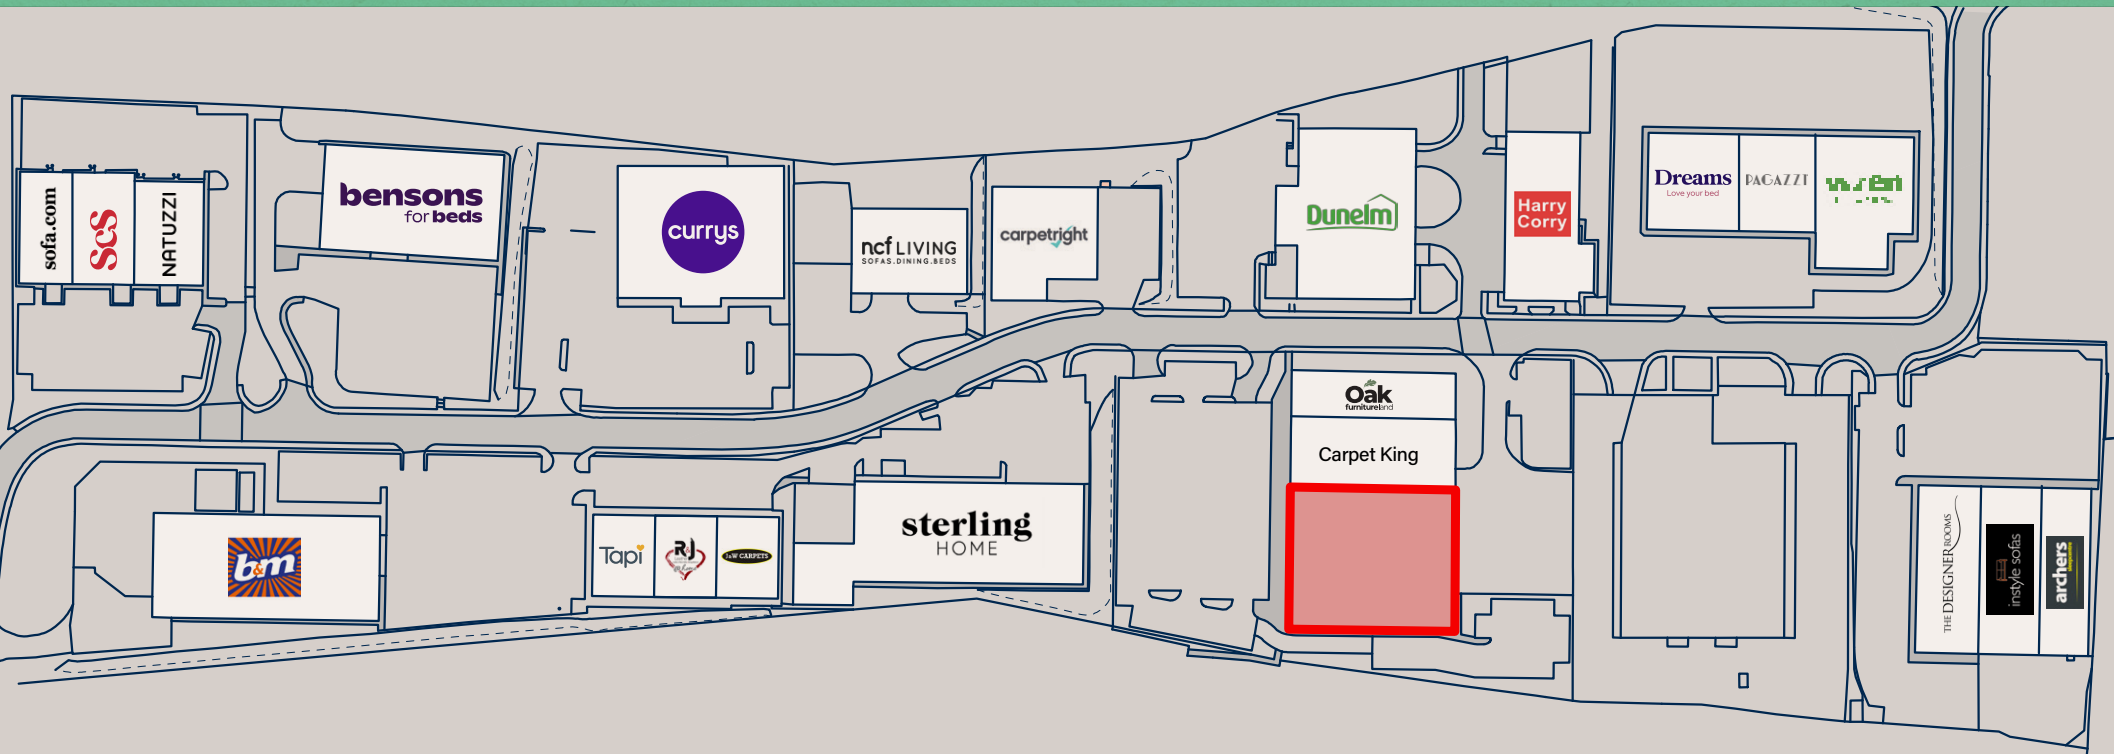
sofa.com
SCS
NATUZZI
bensons for beds
currys
ncf LIVING SOFAS.DINING.BEDS
carpetright
Dunelm
Harry Corry
Dreams Love your bed
PAGAZZI
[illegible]
Oak furnitureland
Carpet King
b&m
Tapi
RJ
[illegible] CARPETS
sterling HOME
THE DESIGNER ROOMS
instyle sofas
archers